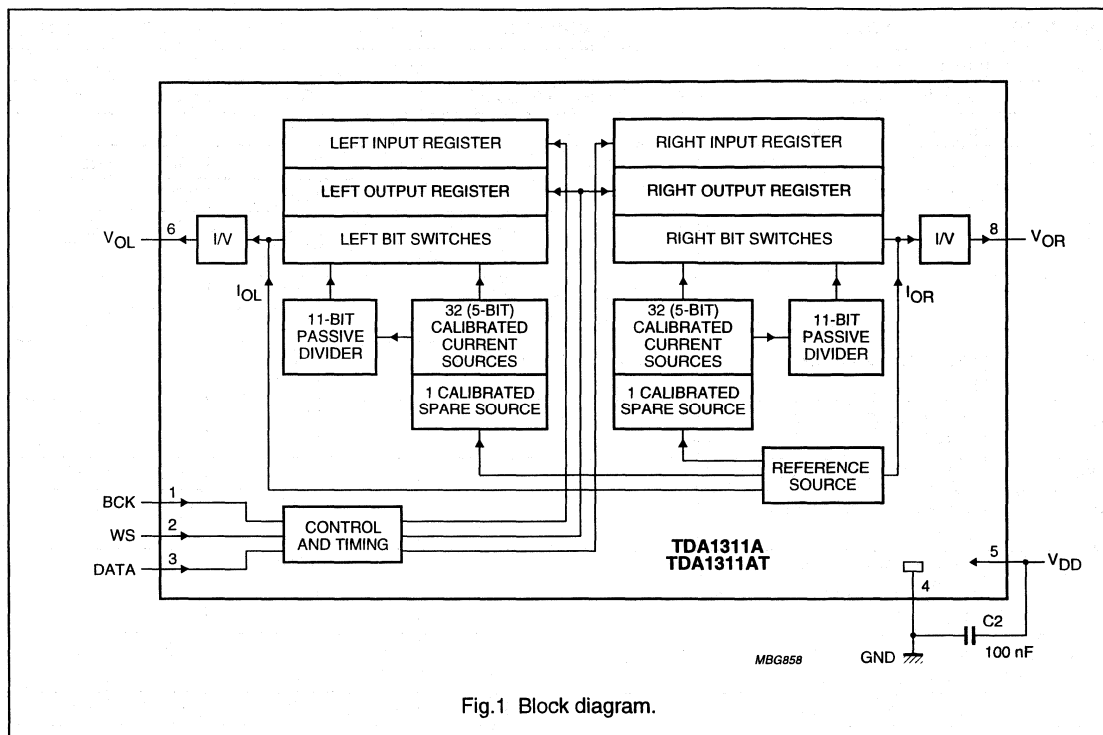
LEFT INPUT REGISTER
LEFT OUTPUT REGISTER
LEFT BIT SWITCHES
RIGHT INPUT REGISTER
RIGHT OUTPUT REGISTER
RIGHT BIT SWITCHES
$V_{OL}$
6
I/V
$I_{OL}$
11-BIT PASSIVE DIVIDER
32 (5-BIT) CALIBRATED CURRENT SOURCES
1 CALIBRATED SPARE SOURCE
32 (5-BIT) CALIBRATED CURRENT SOURCES
1 CALIBRATED SPARE SOURCE
11-BIT PASSIVE DIVIDER
I/V
8
$V_{OR}$
$I_{OR}$
REFERENCE SOURCE
BCK
1
WS
2
DATA
3
CONTROL AND TIMING
TDA1311A
TDA1311AT
5
$V_{DD}$
4
C2
100 nF
GND
MBG858

Fig.1 Block diagram.